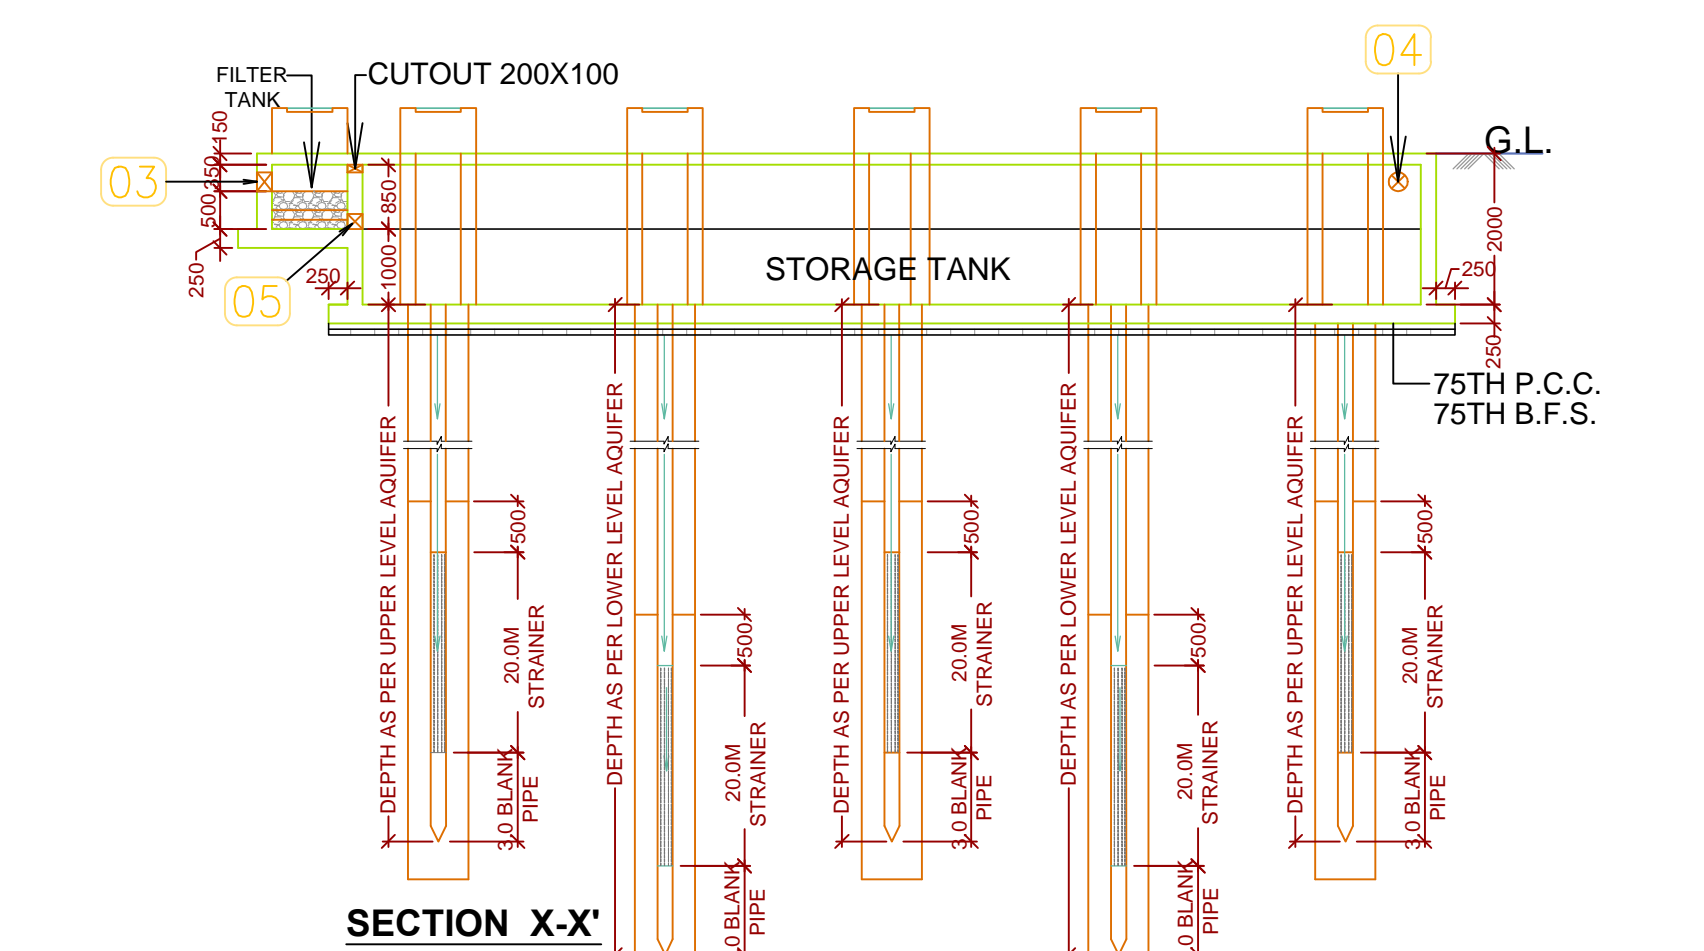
FILTER TANK

CUTOUT 200X100

04

03

G.L.

150

250

500

850

1000

250

05

250

STORAGE TANK

2000

250

250

75TH P.C.C.
75TH B.F.S.

DEPTH AS PER UPPER LEVEL AQUIFER

500

20.0M STRAINER

3.0 BLANK PIPE

DEPTH AS PER LOWER LEVEL AQUIFER

500

20.0M STRAINER

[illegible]0 BLANK PIPE

DEPTH AS PER UPPER LEVEL AQUIFER

500

20.0M STRAINER

3.0 BLANK PIPE

DEPTH AS PER LOWER LEVEL AQUIFER

500

20.0M STRAINER

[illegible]0 BLANK PIPE

DEPTH AS PER UPPER LEVEL AQUIFER

500

20.0M STRAINER

3.0 BLANK PIPE

SECTION X-X'